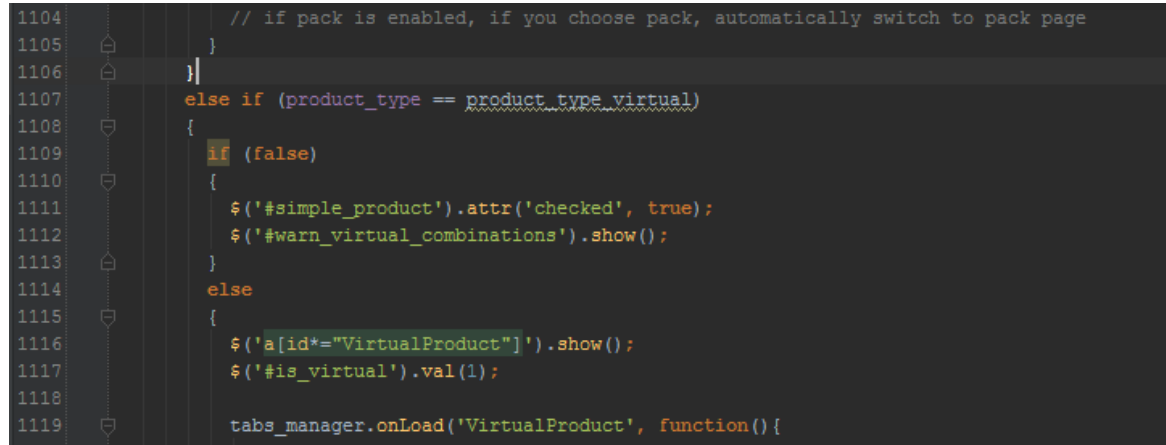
1104 // if pack is enabled, if you choose pack, automatically switch to pack page
1105 }
1106 }
1107 else if (product_type == product_type_virtual)
1108 {
1109 if (false)
1110 {
1111 $('#simple_product').attr('checked', true);
1112 $('#warn_virtual_combinations').show();
1113 }
1114 else
1115 {
1116 $('a[id*="VirtualProduct"]').show();
1117 $('#is_virtual').val(1);
1118
1119 tabs_manager.onLoad('VirtualProduct', function(){